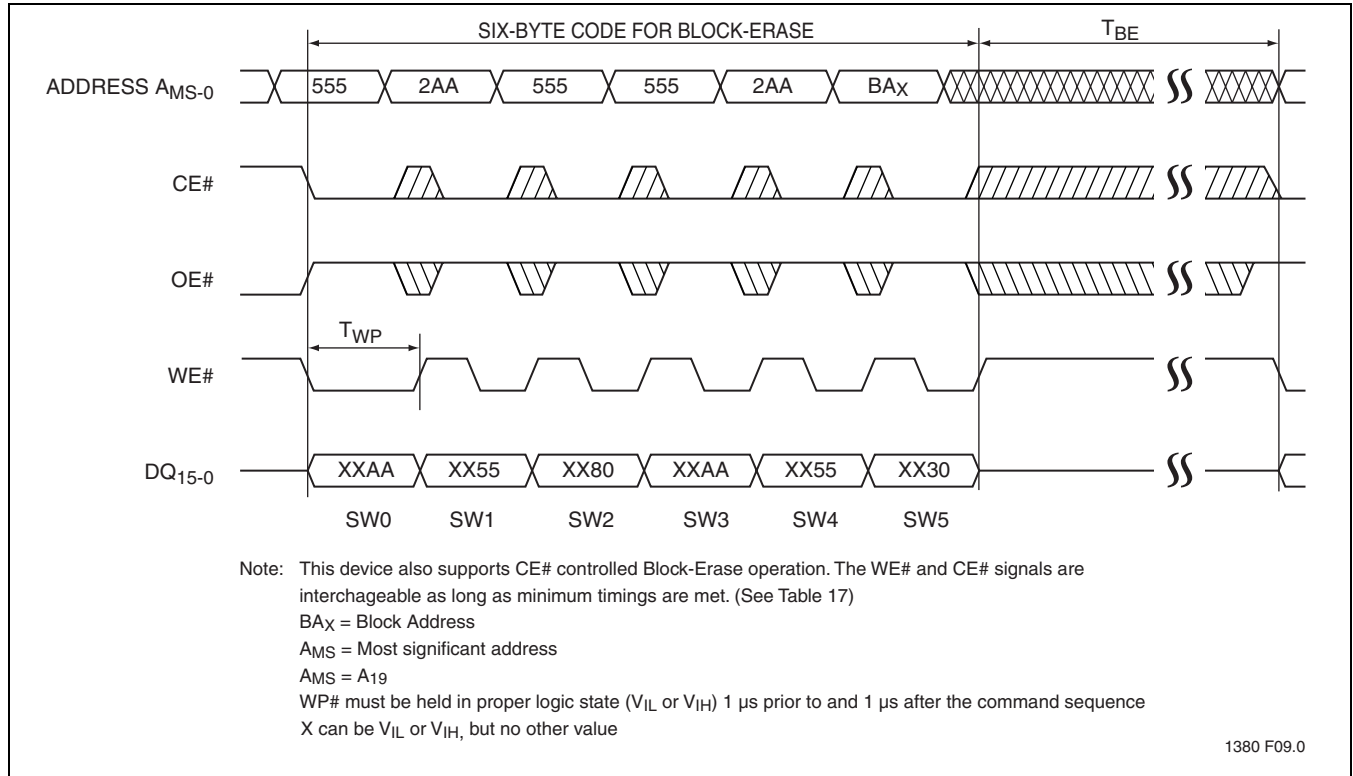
SIX-BYTE CODE FOR BLOCK-ERASE

$T_{BE}$

ADDRESS $A_{MS-0}$

555

2AA

555

555

2AA

$BA_X$

CE#

OE#

$T_{WP}$

WE#

$DQ_{15-0}$

XXAA

XX55

XX80

XXAA

XX55

XX30

SW0

SW1

SW2

SW3

SW4

SW5

Note: This device also supports CE# controlled Block-Erase operation. The WE# and CE# signals are interchangeable as long as minimum timings are met. (See Table 17)
$BA_X$ = Block Address
$A_{MS}$ = Most significant address
$A_{MS}$ = $A_{19}$
WP# must be held in proper logic state ($V_{IL}$ or $V_{IH}$) 1 µs prior to and 1 µs after the command sequence
X can be $V_{IL}$ or $V_{IH,}$ but no other value

1380 F09.0